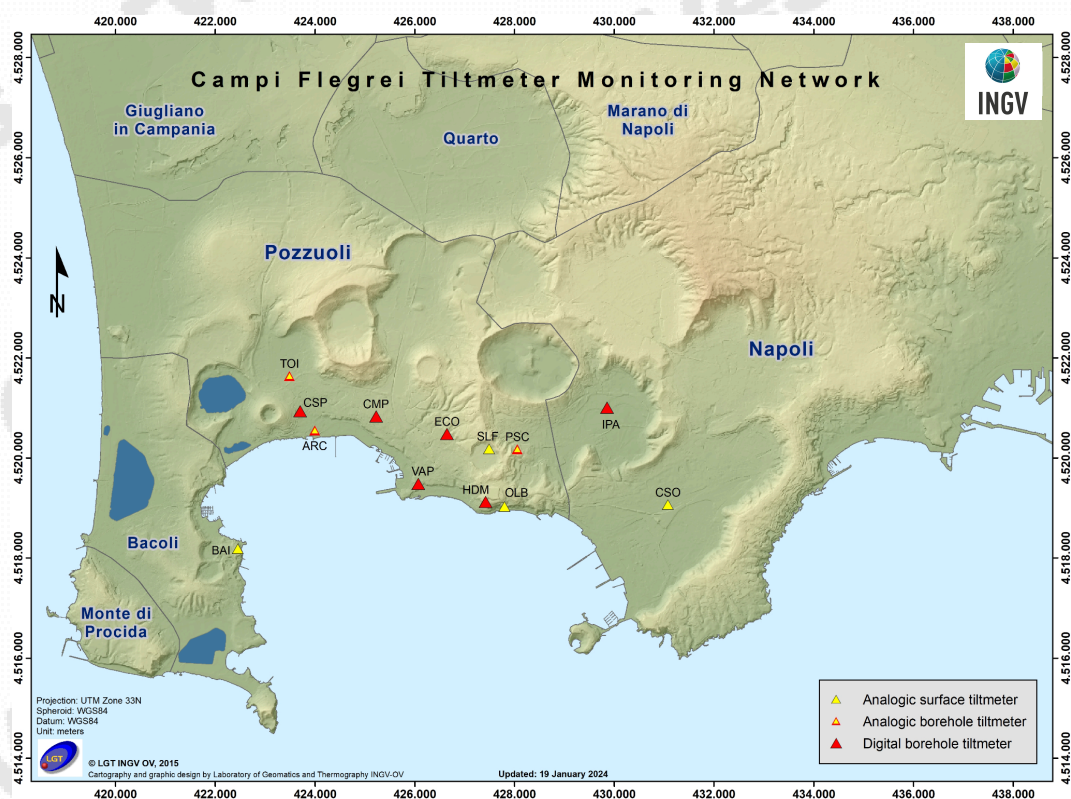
420.000 422.000 424.000 426.000 428.000 430.000 432.000 434.000 436.000 438.000

Campi Flegrei Tiltmeter Monitoring Network

INGV

4.528.000
4.526.000
4.524.000
4.522.000
4.520.000
4.518.000
4.516.000
4.514.000

Giugliano in Campania

Quarto

Marano di Napoli

Pozzuoli

N

Napoli

TOI
CSP
ARC
CMP
ECO
SLF
PSC
IPA
VAP
HDM
OLB
CSO
BAI

Bacoli

Monte di Procida

Projection: UTM Zone 33N
Spheroid: WGS84
Datum: WGS84
Unit: meters

LGT

© LGT INGV OV, 2015
Cartography and graphic design by Laboratory of Geomatics and Thermography INGV-OV

Updated: 19 January 2024

Analogic surface tiltmeter
Analogic borehole tiltmeter
Digital borehole tiltmeter

420.000 422.000 424.000 426.000 428.000 430.000 432.000 434.000 436.000 438.000